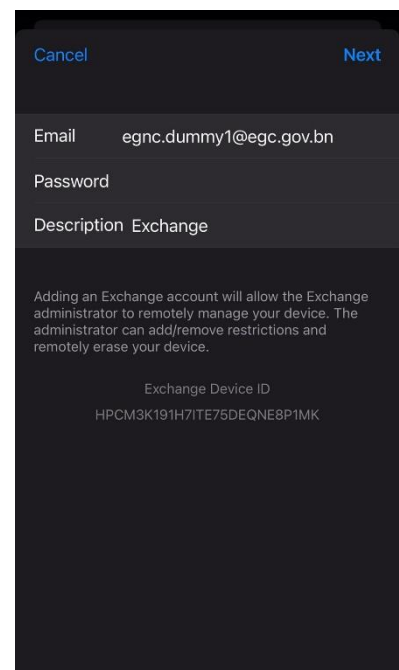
Cancel

Next

Email egnc.dummy1@egc.gov.bn

Password

Description Exchange

Adding an Exchange account will allow the Exchange administrator to remotely manage your device. The administrator can add/remove restrictions and remotely erase your device.

Exchange Device ID

HPCM3K191H7ITE75DEQNE8P1MK